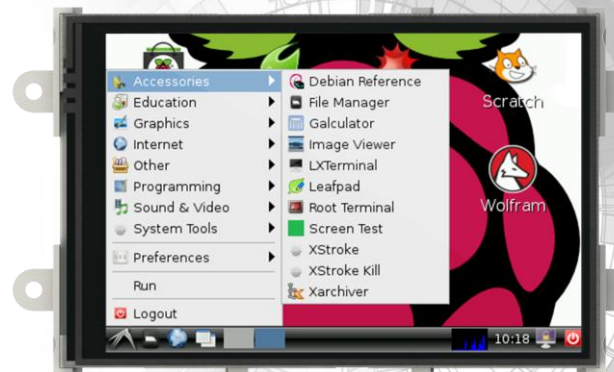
Accessories
Education
Graphics
Internet
Other
Programming
Sound & Video
System Tools
Preferences
Run
Logout

Debian Reference
File Manager
Galculator
Image Viewer
LXTerminal
Leafpad
Root Terminal
Screen Test
XStroke
XStroke Kill
Xarchiver

Scratch
Wolfram

10:18